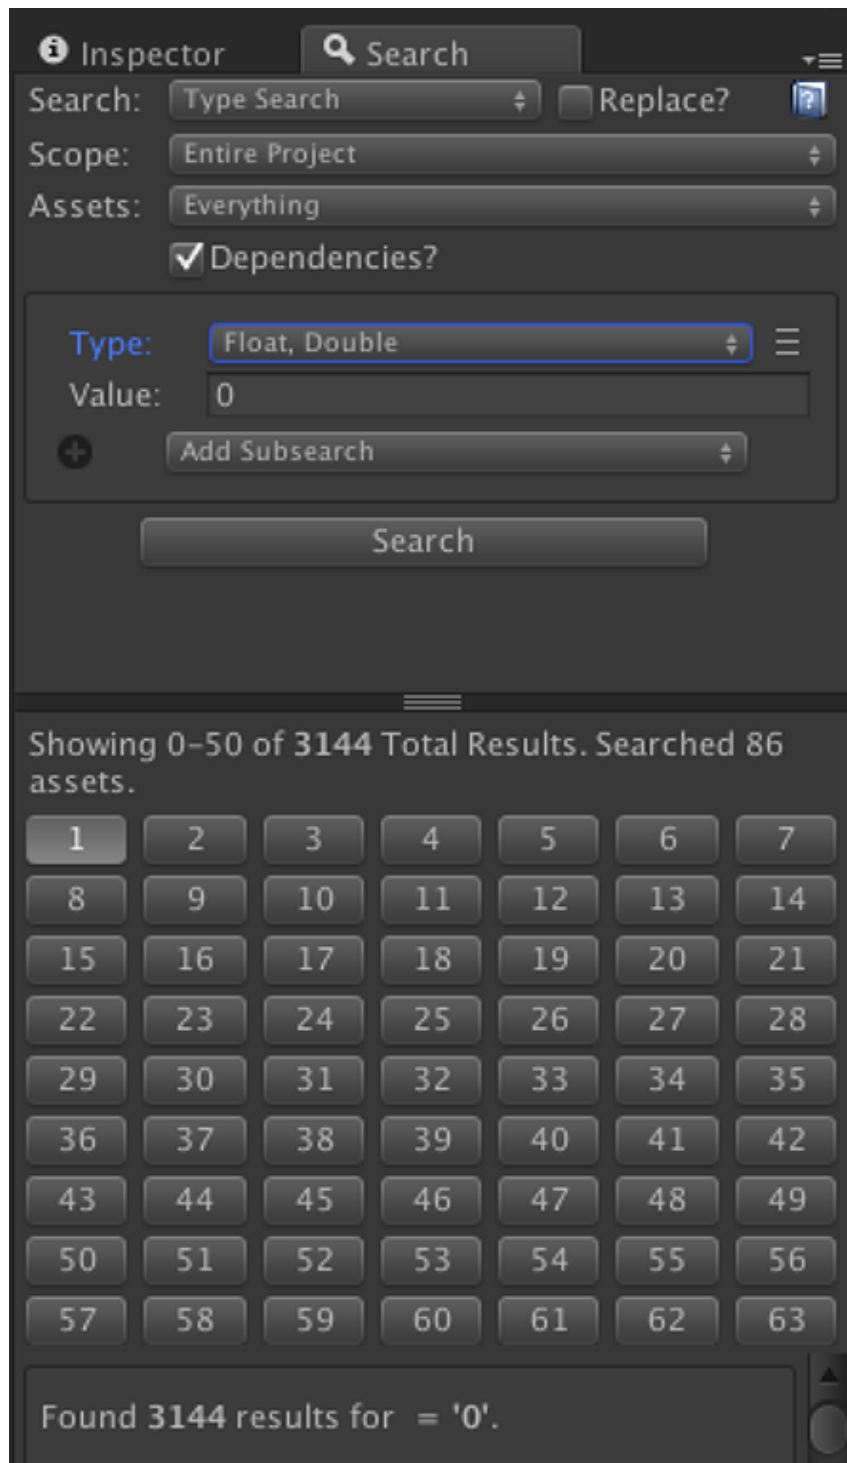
Inspector Search

Search: Type Search
Replace?
Scope: Entire Project
Assets: Everything
Dependencies?

Type: Float, Double
Value: 0
Add Subsearch

Search

Showing 0-50 of **3144** Total Results. Searched 86 assets.

| 1 | 2 | 3 | 4 | 5 | 6 | 7 |
|---|---|---|---|---|---|---|
| 8 | 9 | 10 | 11 | 12 | 13 | 14 |
| 15 | 16 | 17 | 18 | 19 | 20 | 21 |
| 22 | 23 | 24 | 25 | 26 | 27 | 28 |
| 29 | 30 | 31 | 32 | 33 | 34 | 35 |
| 36 | 37 | 38 | 39 | 40 | 41 | 42 |
| 43 | 44 | 45 | 46 | 47 | 48 | 49 |
| 50 | 51 | 52 | 53 | 54 | 55 | 56 |
| 57 | 58 | 59 | 60 | 61 | 62 | 63 |

Found **3144** results for = '0'.